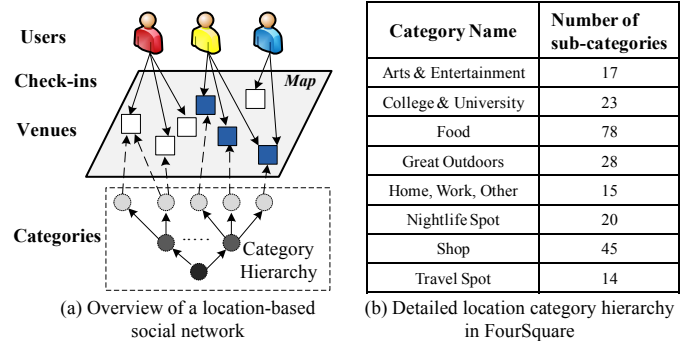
Users

Check-ins

Map

Venues

Categories

......

Category Hierarchy

(a) Overview of a location-based social network

| Category Name | Number of sub-categories |
|---|---|
| Arts & Entertainment | 17 |
| College & University | 23 |
| Food | 78 |
| Great Outdoors | 28 |
| Home, Work, Other | 15 |
| Nightlife Spot | 20 |
| Shop | 45 |
| Travel Spot | 14 |

(b) Detailed location category hierarchy in FourSquare